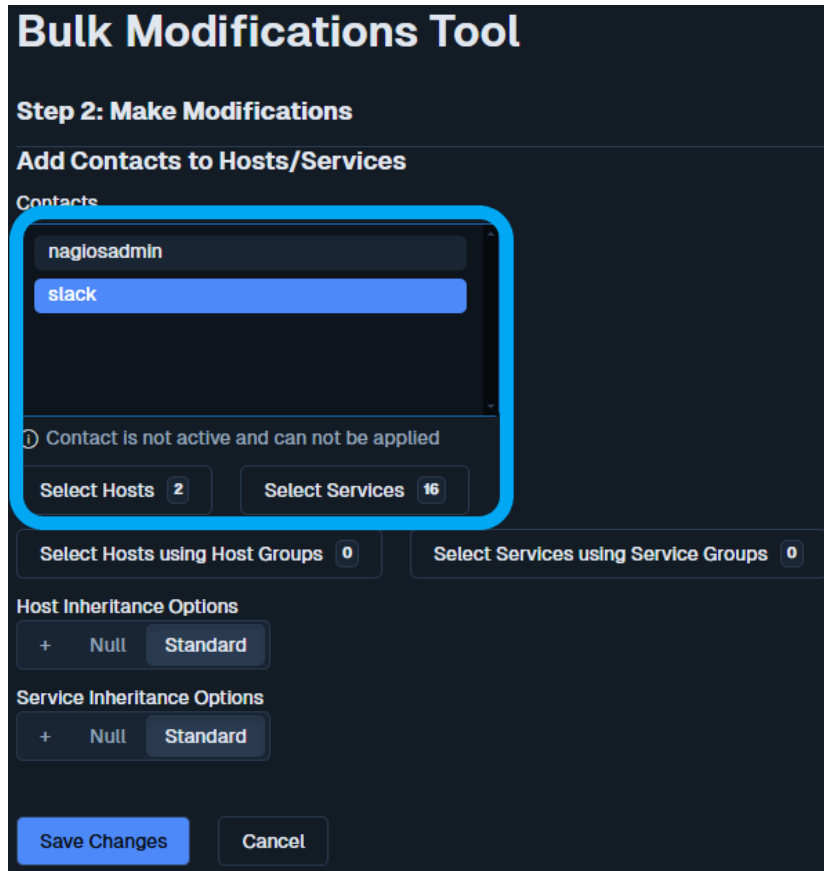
Bulk Modifications Tool

Step 2: Make Modifications

Add Contacts to Hosts/Services

Contacts

nagiosadmin

slack

ⓘ Contact is not active and can not be applied

Select Hosts 2

Select Services 16

Select Hosts using Host Groups 0

Select Services using Service Groups 0

Host Inheritance Options

+ Null Standard

Service Inheritance Options

+ Null Standard

Save Changes

Cancel